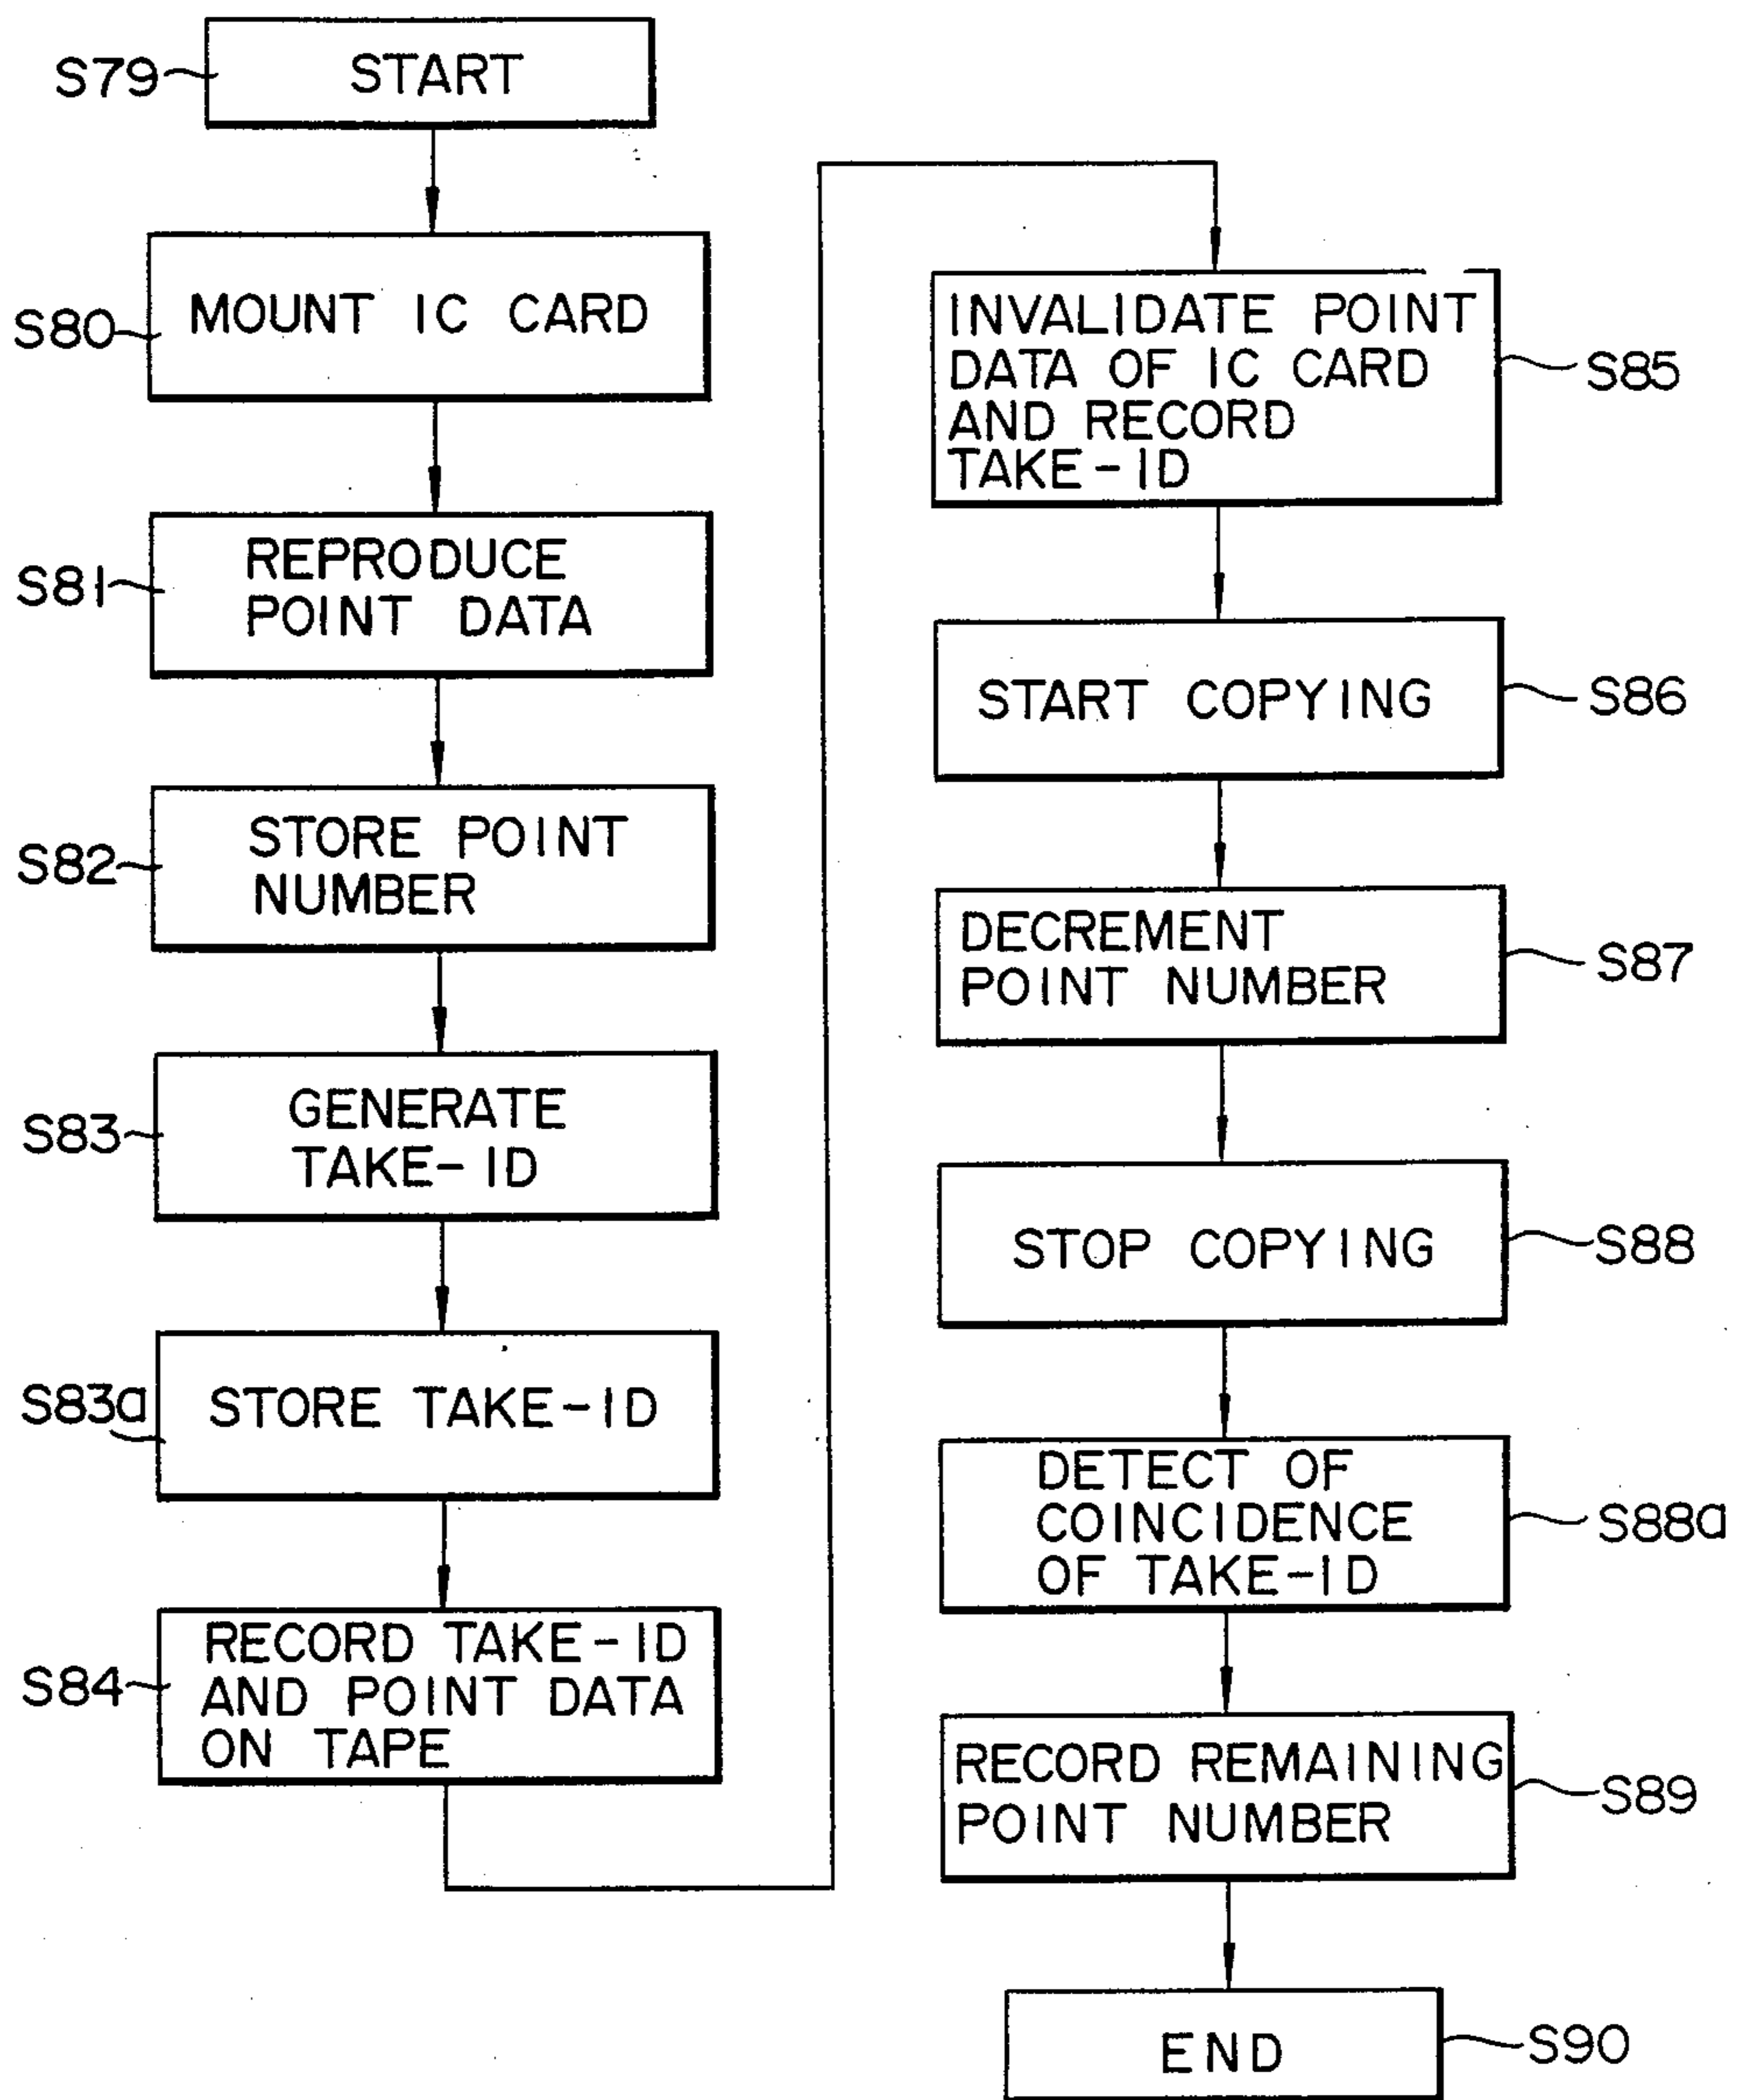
S79 START

S80 MOUNT IC CARD

S81 REPRODUCE POINT DATA

S82 STORE POINT NUMBER

S83 GENERATE TAKE-ID

S83a STORE TAKE-ID

S84 RECORD TAKE-ID AND POINT DATA ON TAPE

INVALIDATE POINT DATA OF IC CARD AND RECORD TAKE-ID S85

START COPYING S86

DECREMENT POINT NUMBER S87

STOP COPYING S88

DETECT OF COINCIDENCE OF TAKE-ID S88a

RECORD REMAINING POINT NUMBER S89

END S90